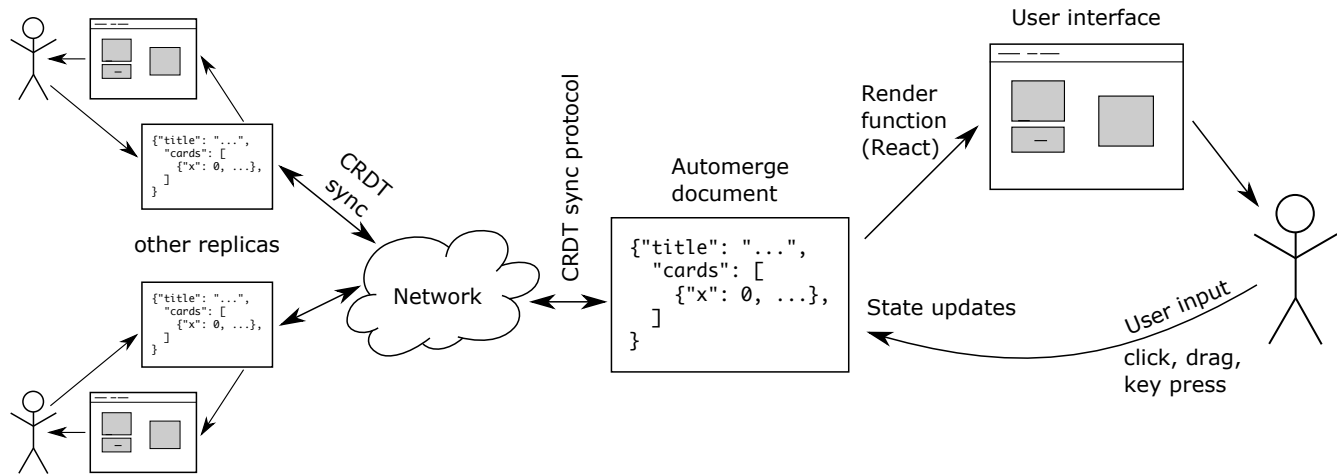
{"title": "...",
  "cards": [
    {"x": 0, ...},
  ]
}

CRDT sync

other replicas

{"title": "...",
  "cards": [
    {"x": 0, ...},
  ]
}

Network

CRDT sync protocol

Automerge document

{"title": "...",
  "cards": [
    {"x": 0, ...},
  ]
}

Render function (React)

User interface

State updates

User input

click, drag, key press